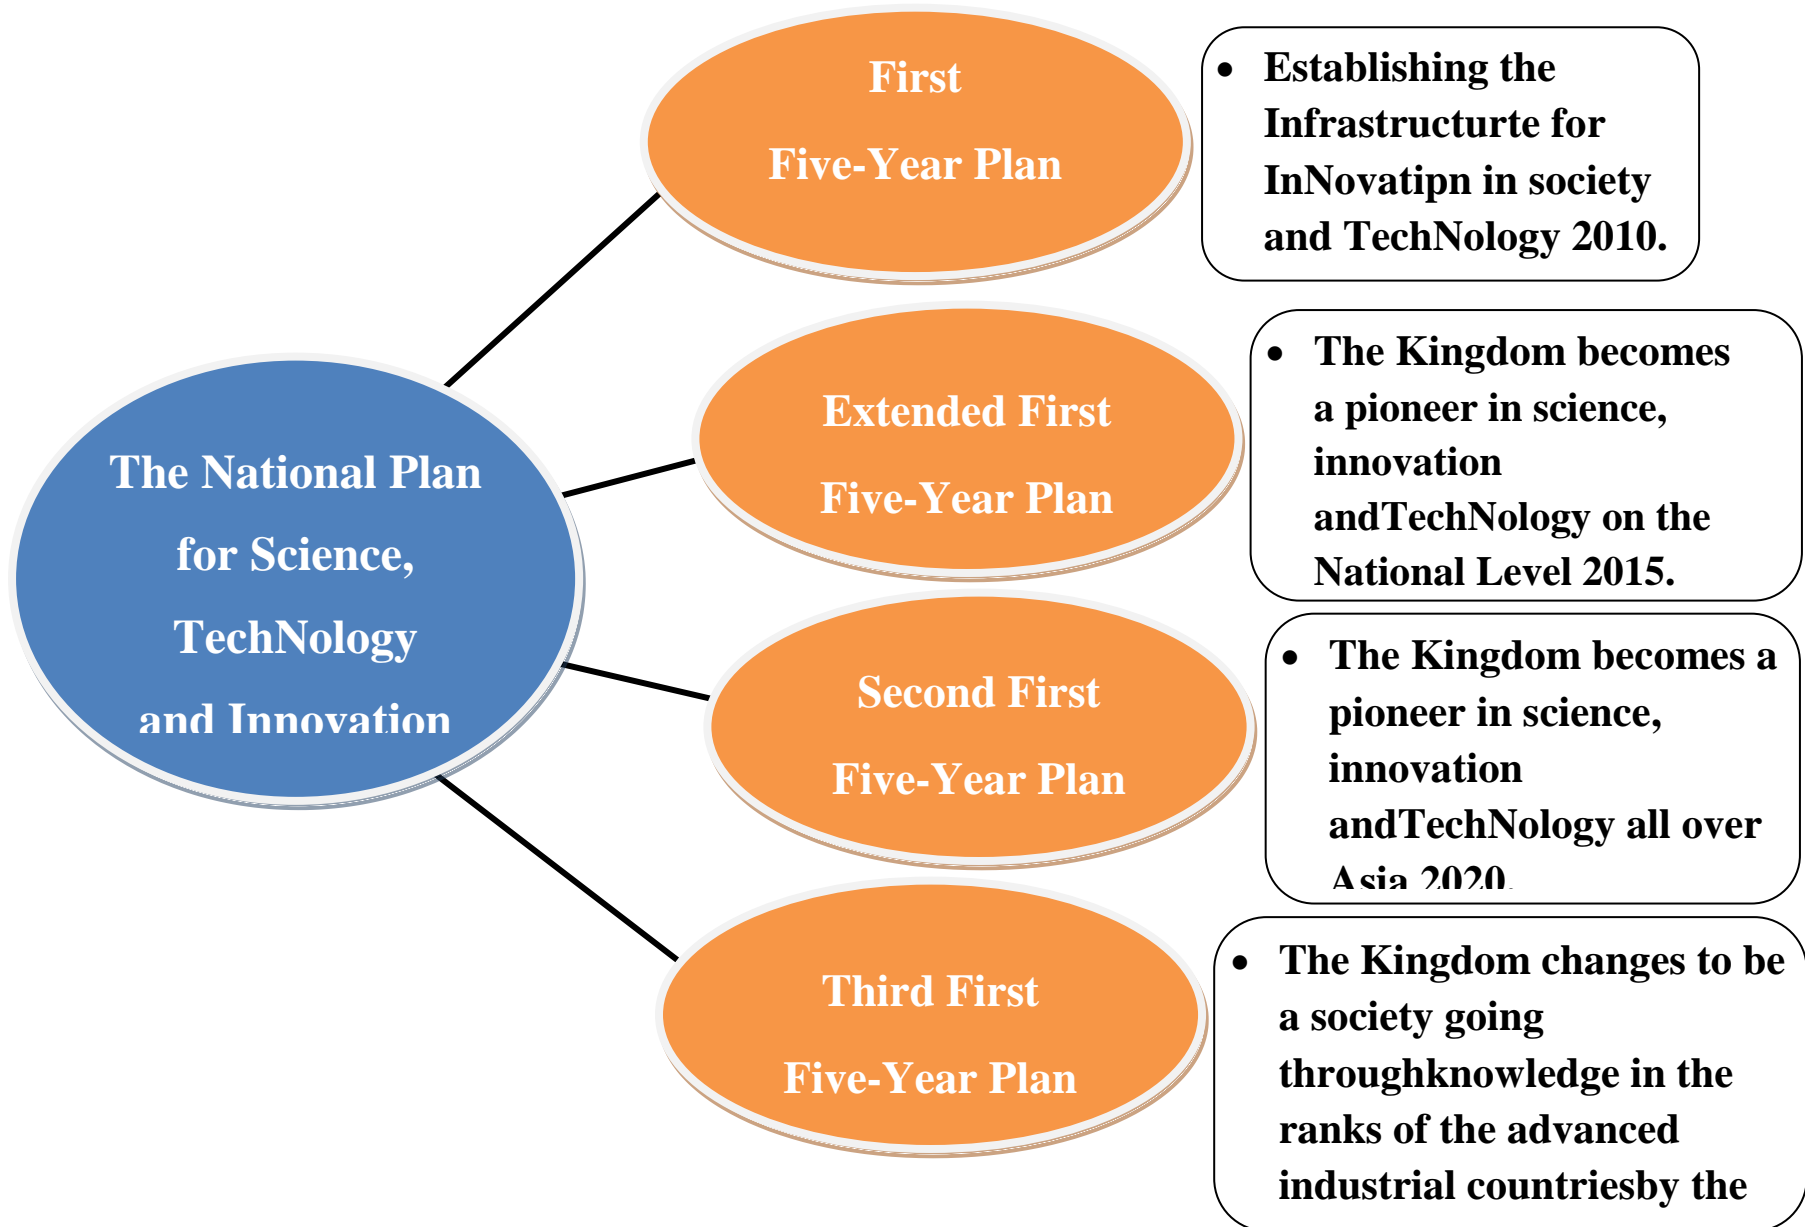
The National Plan for Science, TechNology and Innovation

First Five-Year Plan

Extended First Five-Year Plan

Second First Five-Year Plan

Third First Five-Year Plan

- Establishing the Infrastructurte for InNovatipn in society and TechNology 2010.

- The Kingdom becomes a pioneer in science, innovation andTechNology on the National Level 2015.

- The Kingdom becomes a pioneer in science, innovation andTechNology all over Asia 2020.

- The Kingdom changes to be a society going throughknowledge in the ranks of the advanced industrial countriesby the